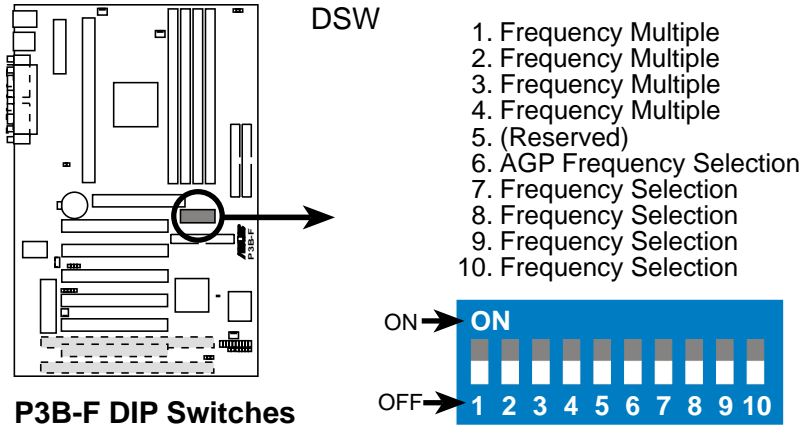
DSW

1. Frequency Multiple
2. Frequency Multiple
3. Frequency Multiple
4. Frequency Multiple
5. (Reserved)
6. AGP Frequency Selection
7. Frequency Selection
8. Frequency Selection
9. Frequency Selection
10. Frequency Selection

P3B-F

ON
ON
OFF
1 2 3 4 5 6 7 8 9 10

P3B-F DIP Switches